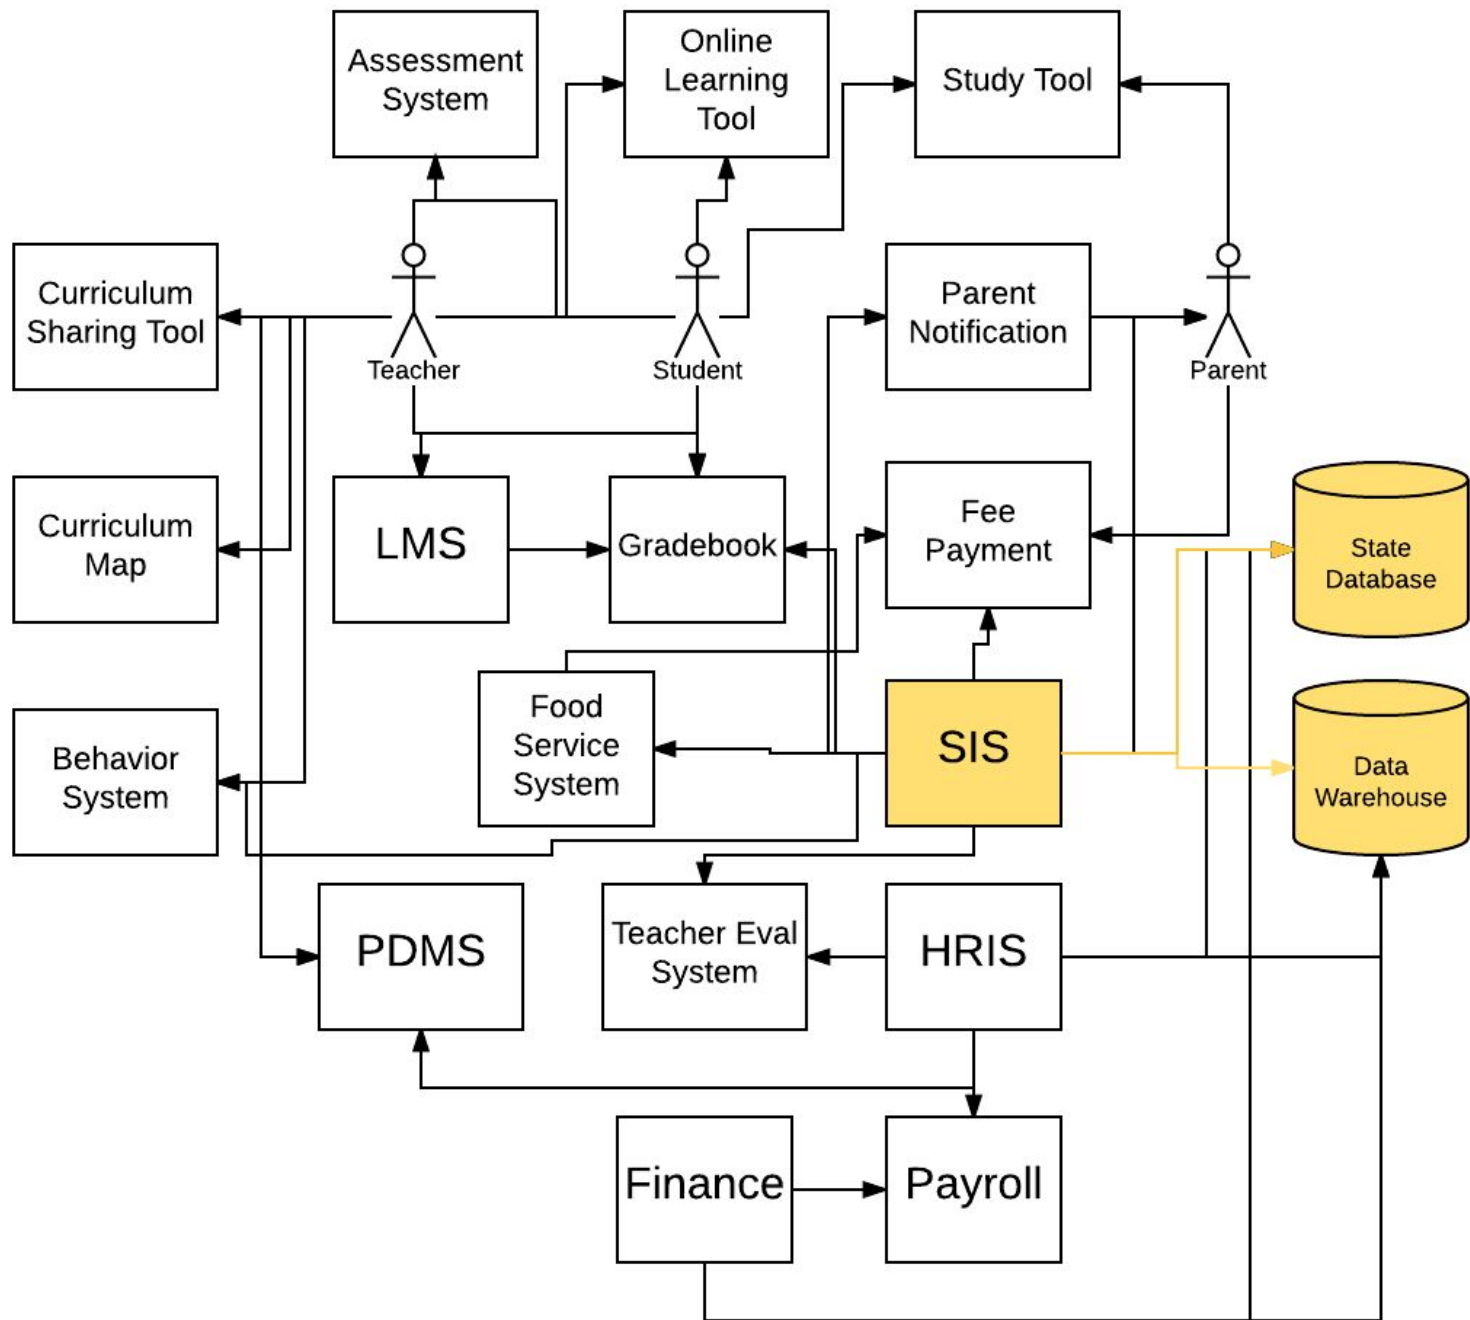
Assessment System

Online Learning Tool

Study Tool

Curriculum Sharing Tool

Teacher

Student

Parent Notification

Parent

Curriculum Map

LMS

Gradebook

Fee Payment

State Database

Food Service System

SIS

Data Warehouse

Behavior System

PDMS

Teacher Eval System

HRIS

Finance

Payroll